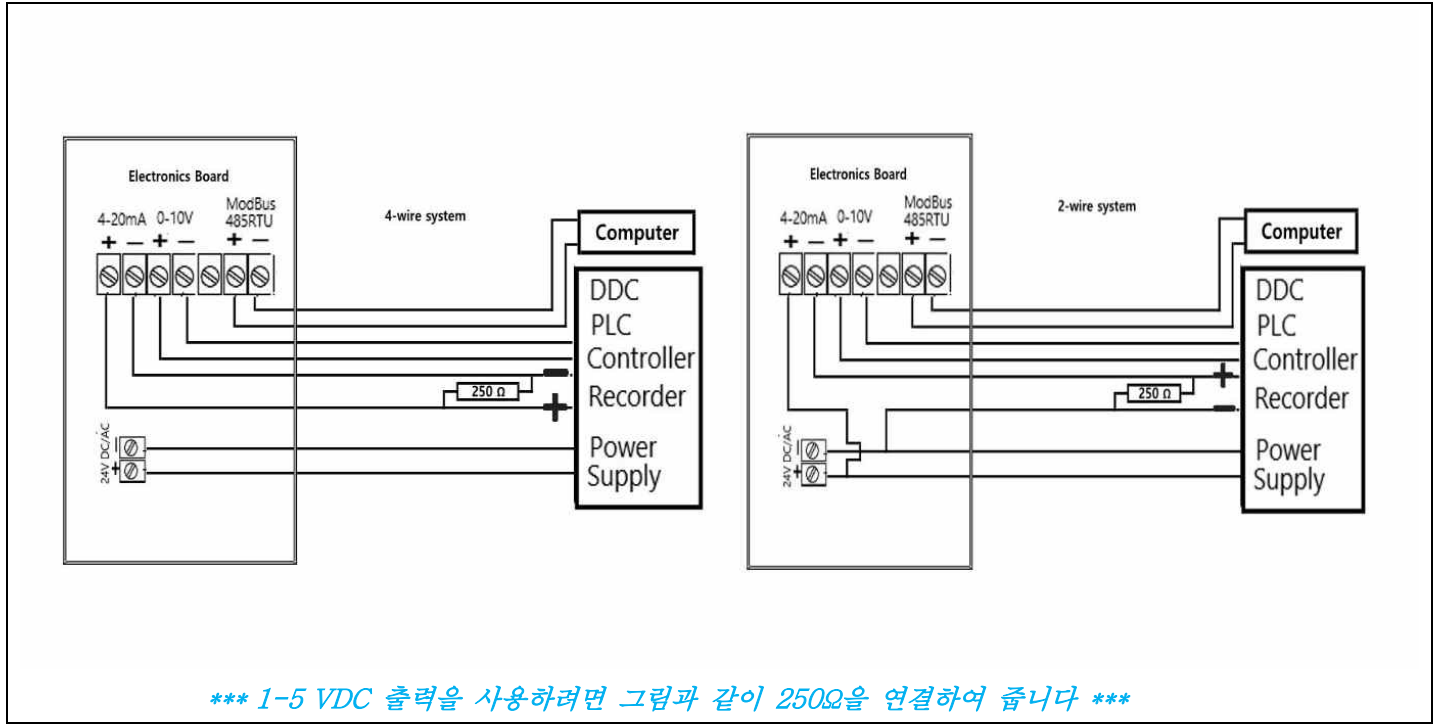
Electronics Board

4-20mA 0-10V ModBus 485RTU

+ − + − + −

4-wire system

Computer

DDC
PLC
Controller
Recorder

250 Ω

−
+

24V DC/AC
−
+

Power Supply

Electronics Board

4-20mA 0-10V ModBus 485RTU

+ − + − + −

2-wire system

Computer

DDC
PLC
Controller
Recorder

250 Ω

+
−

24V DC/AC
−
+

Power Supply

*** 1-5 VDC 출력을 사용하려면 그림과 같이 250Ω을 연결하여 줍니다 ***